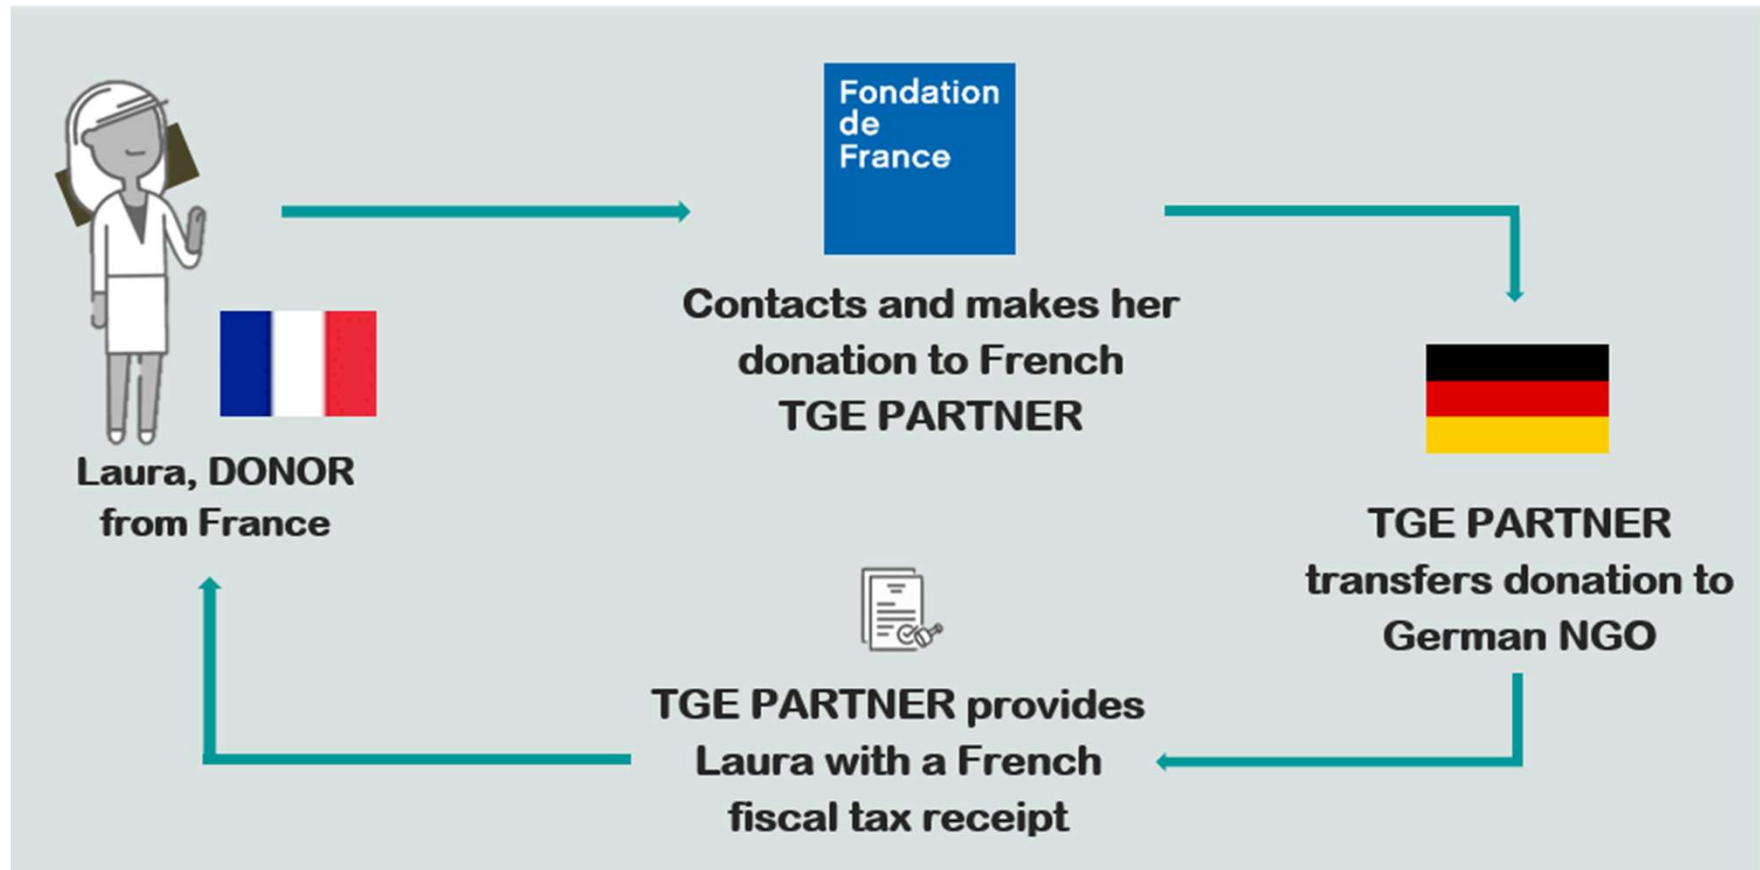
Laura, DONOR from France

Fondation de France

Contacts and makes her donation to French TGE PARTNER

TGE PARTNER transfers donation to German NGO

TGE PARTNER provides Laura with a French fiscal tax receipt